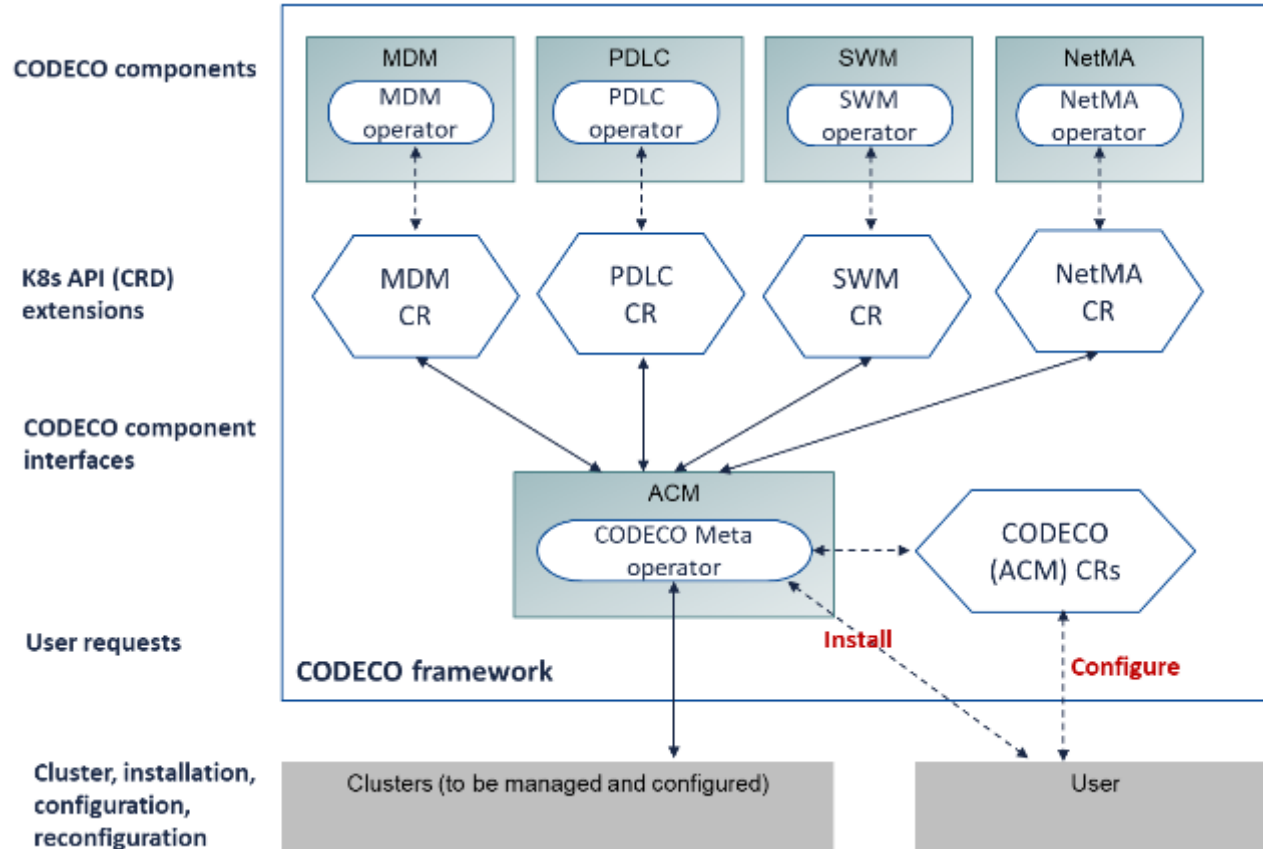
CODECO components

MDM
MDM operator

PDLC
PDLC operator

SWM
SWM operator

NetMA
NetMA operator

K8s API (CRD) extensions

MDM CR

PDLC CR

SWM CR

NetMA CR

CODECO component interfaces

ACM
CODECO Meta operator

CODECO (ACM) CRs

User requests

Install

Configure

CODECO framework

Cluster, installation, configuration, reconfiguration

Clusters (to be managed and configured)

User